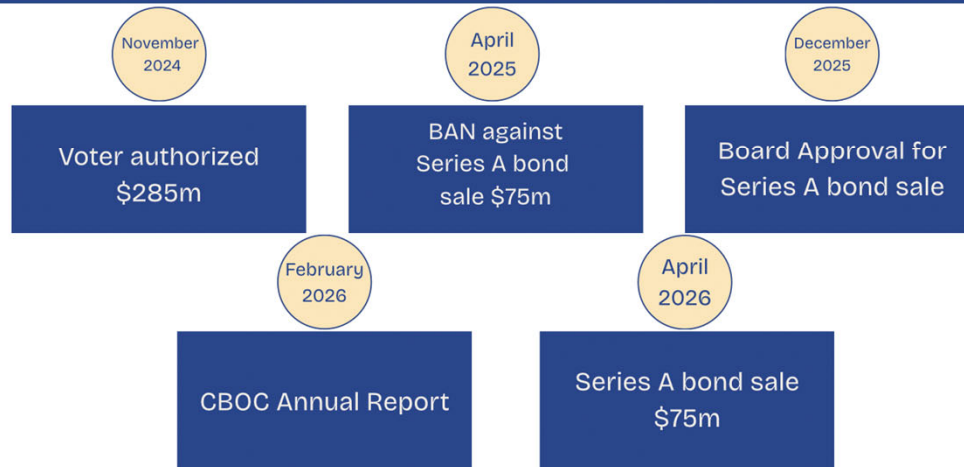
November 2024

Voter authorized \$285m

April 2025

BAN against Series A bond sale \$75m

December 2025

Board Approval for Series A bond sale

February 2026

CBOC Annual Report

April 2026

Series A bond sale \$75m